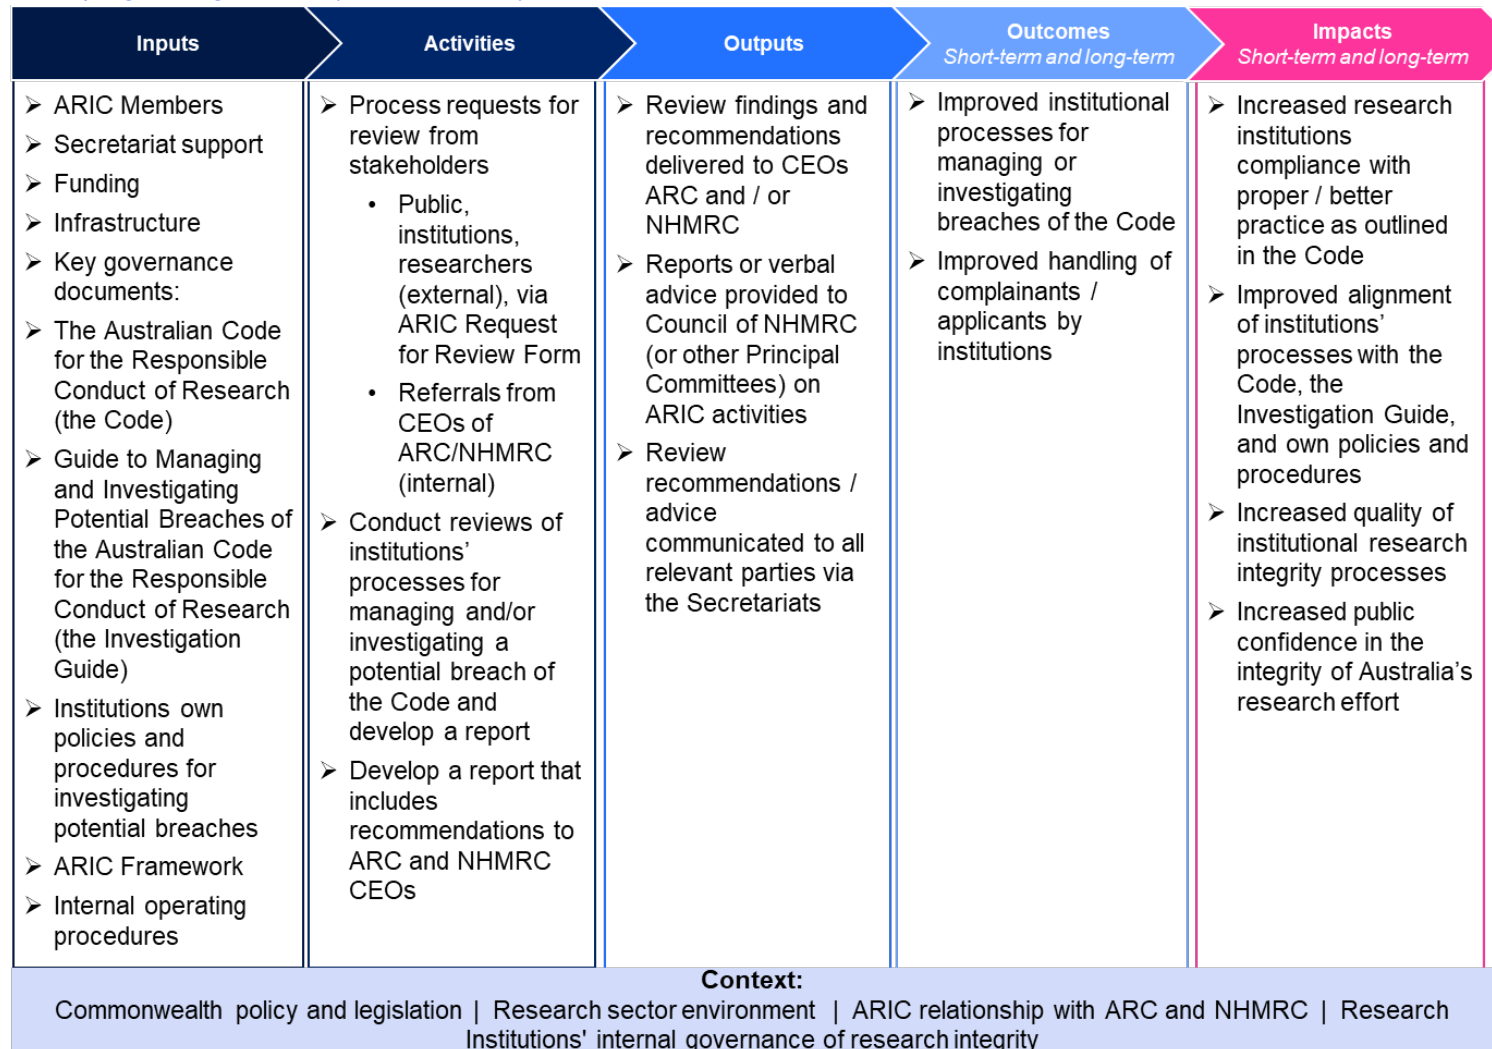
| Inputs | Activities | Outputs | Outcomes Short-term and long-term | Impacts Short-term and long-term |
|---|---|---|---|---|
| ➢ ARIC Members<br>➢ Secretariat support<br>➢ Funding<br>➢ Infrastructure<br>➢ Key governance documents:<br>➢ The Australian Code for the Responsible Conduct of Research (the Code)<br>➢ Guide to Managing and Investigating Potential Breaches of the Australian Code for the Responsible Conduct of Research (the Investigation Guide)<br>➢ Institutions own policies and procedures for investigating potential breaches<br>➢ ARIC Framework<br>➢ Internal operating procedures | ➢ Process requests for review from stakeholders<br>• Public, institutions, researchers (external), via ARIC Request for Review Form<br>• Referrals from CEOs of ARC/NHMRC (internal)<br>➢ Conduct reviews of institutions' processes for managing and/or investigating a potential breach of the Code and develop a report<br>➢ Develop a report that includes recommendations to ARC and NHMRC CEOs | ➢ Review findings and recommendations delivered to CEOs ARC and / or NHMRC<br>➢ Reports or verbal advice provided to Council of NHMRC (or other Principal Committees) on ARIC activities<br>➢ Review recommendations / advice communicated to all relevant parties via the Secretariats | ➢ Improved institutional processes for managing or investigating breaches of the Code<br>➢ Improved handling of complainants / applicants by institutions | ➢ Increased research institutions compliance with proper / better practice as outlined in the Code<br>➢ Improved alignment of institutions' processes with the Code, the Investigation Guide, and own policies and procedures<br>➢ Increased quality of institutional research integrity processes<br>➢ Increased public confidence in the integrity of Australia's research effort |

Context:
Commonwealth policy and legislation | Research sector environment | ARIC relationship with ARC and NHMRC | Research Institutions' internal governance of research integrity